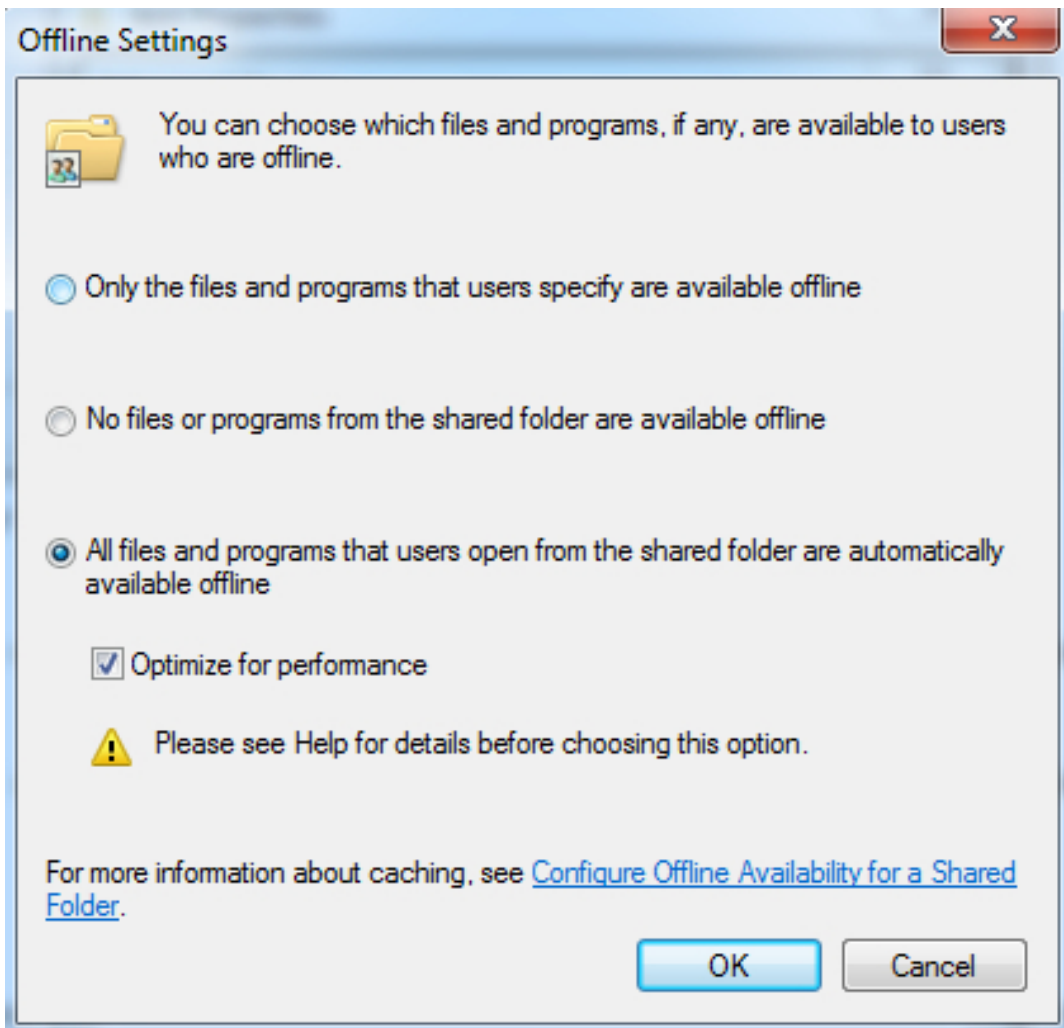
Offline Settings

X

You can choose which files and programs, if any, are available to users who are offline.

Only the files and programs that users specify are available offline

No files or programs from the shared folder are available offline

All files and programs that users open from the shared folder are automatically available offline

Optimize for performance

Please see Help for details before choosing this option.

For more information about caching, see Configure Offline Availability for a Shared Folder.

OK

Cancel